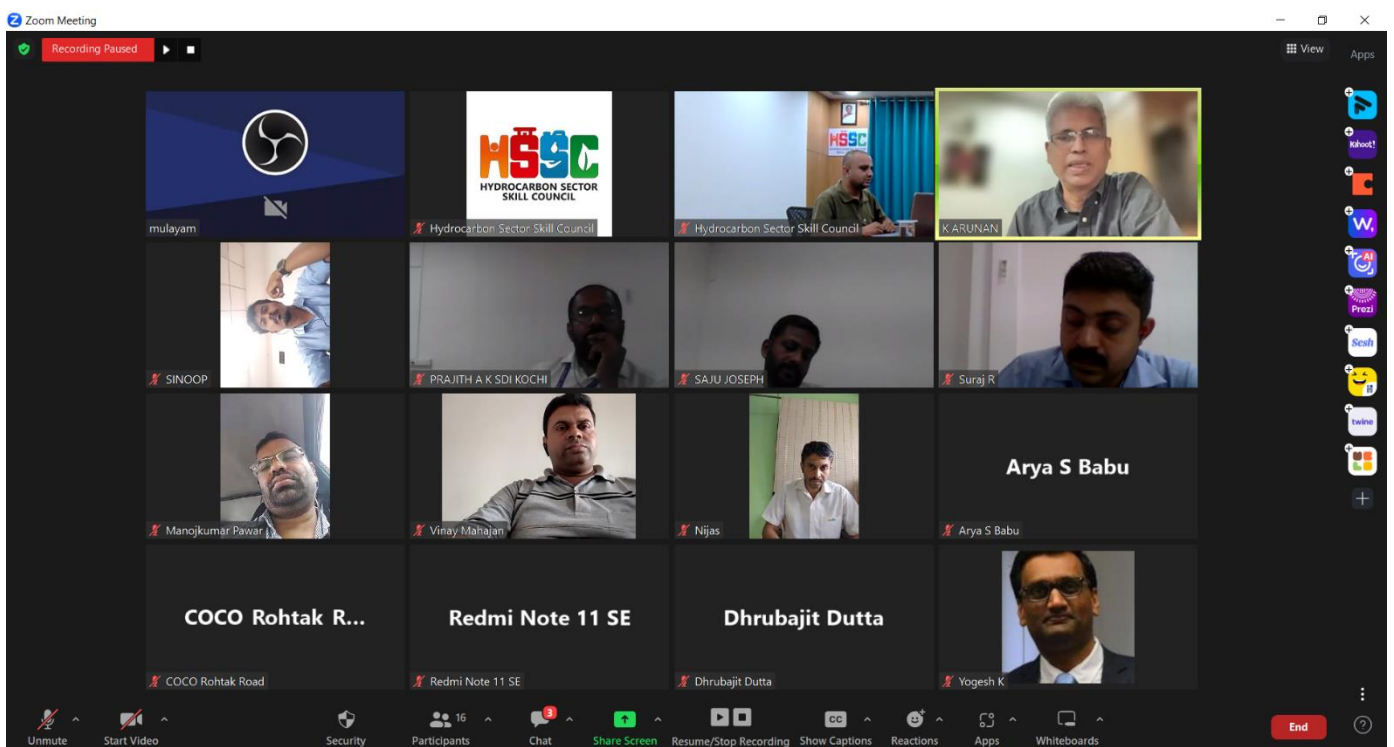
Zoom Meeting

Recording Paused

View

Apps

Kahoot!

Prezi

Sesh

twine

mulayam

HSSC
HYDROCARBON SECTOR SKILL COUNCIL

Hydrocarbon Sector Skill Council

HSSC

Hydrocarbon Sector Skill Council

K ARUNAN

SINOOP

PRAJITH A K SDI KOCHI

SAJU JOSEPH

Suraj R

Manojkumar Pawar

Vinay Mahajan

Nijas

Arya S Babu

Arya S Babu

COCO Rohtak R...

COCO Rohtak Road

Redmi Note 11 SE

Redmi Note 11 SE

Dhrubajit Dutta

Dhrubajit Dutta

Yogesh K

Unmute

Start Video

Security

16

Participants

3

Chat

Share Screen

Resume/Stop Recording

CC

Show Captions

Reactions

Apps

Whiteboards

End